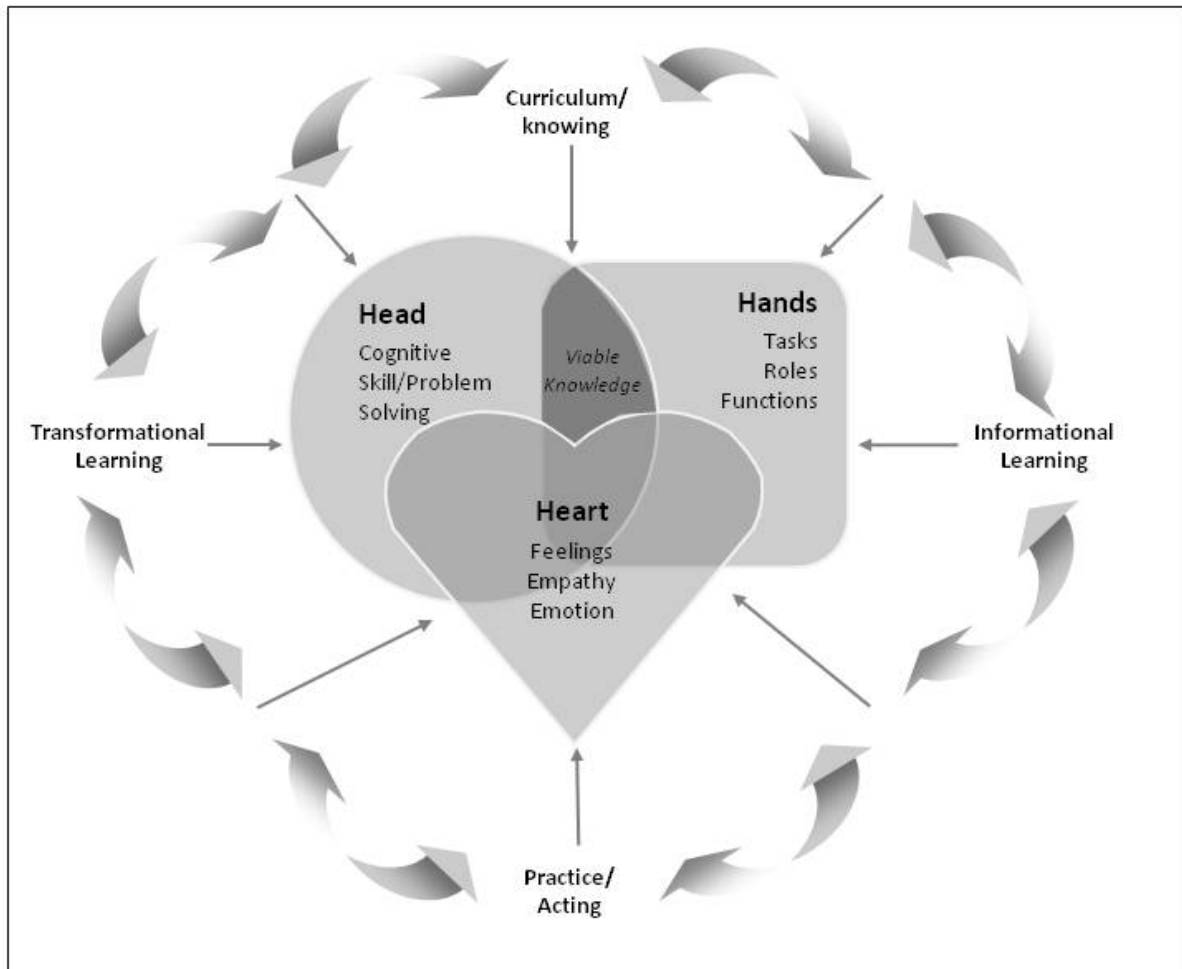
Curriculum/
knowing

Head
Cognitive
Skill/Problem
Solving

Viable
Knowledge

Hands
Tasks
Roles
Functions

Transformational
Learning

Informational
Learning

Heart
Feelings
Empathy
Emotion

Practice/
Acting